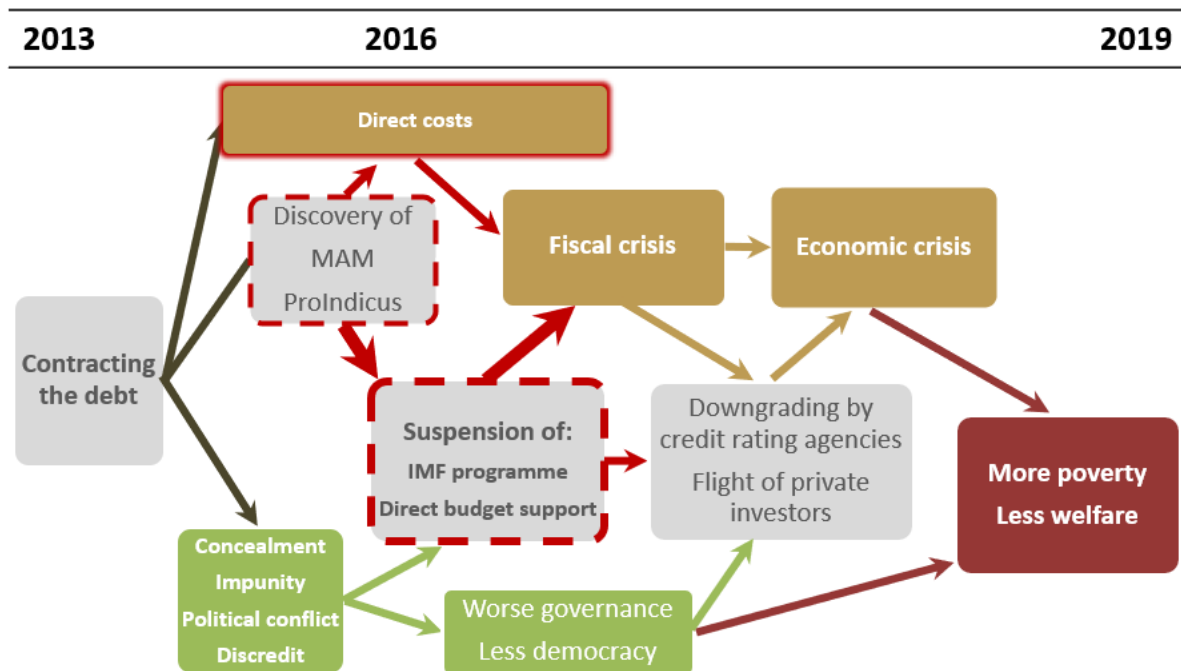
2013 2016 2019

Direct costs

Discovery of MAM ProIndicus

Fiscal crisis

Economic crisis

Contracting the debt

Suspension of:
IMF programme
Direct budget support

Downgrading by credit rating agencies
Flight of private investors

More poverty
Less welfare

Concealment
Impunity
Political conflict
Discredit

Worse governance
Less democracy